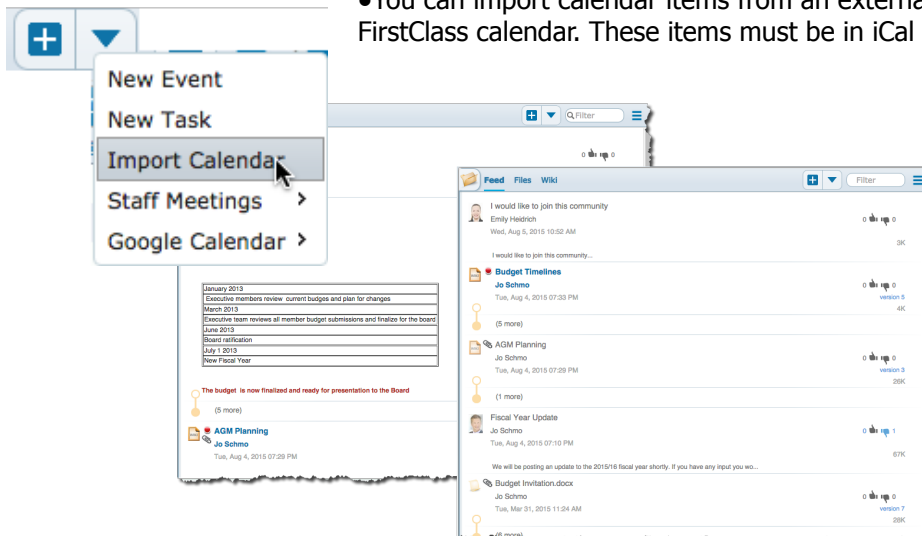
•You can import calendar items from an externa
FirstClass calendar. These items must be in iCal

New Event
New Task
Import Calendar
Staff Meetings >
Google Calendar >

Filter

0 0

| January 2013 |
|---|
| Executive members review current budges and plan for changes |
| March 2013 |
| Executive team reviews all member budget submissions and finalize for the board |
| June 2013 |
| Board ratification |
| July 1 2013 |
| New Fiscal Year |

The budget is now finalized and ready for presentation to the Board

(5 more)

AGM Planning
Jo Schmo
Tue, Aug 4, 2015 07:29 PM

Feed Files Wiki

Filter

I would like to join this community
Emily Heidrich
Wed, Aug 5, 2015 10:52 AM
0 0
3K
I would like to join this community...

Budget Timelines
Jo Schmo
Tue, Aug 4, 2015 07:33 PM
0 0
version 5
4K
(5 more)

AGM Planning
Jo Schmo
Tue, Aug 4, 2015 07:29 PM
0 0
version 3
28K
(1 more)

Fiscal Year Update
Jo Schmo
Tue, Aug 4, 2015 07:10 PM
0 1
67K
We will be posting an update to the 2015/16 fiscal year shortly. If you have any input you wo...

Budget Invitation.docx
Jo Schmo
Tue, Mar 31, 2015 11:24 AM
0 0
version 7
28K
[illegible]